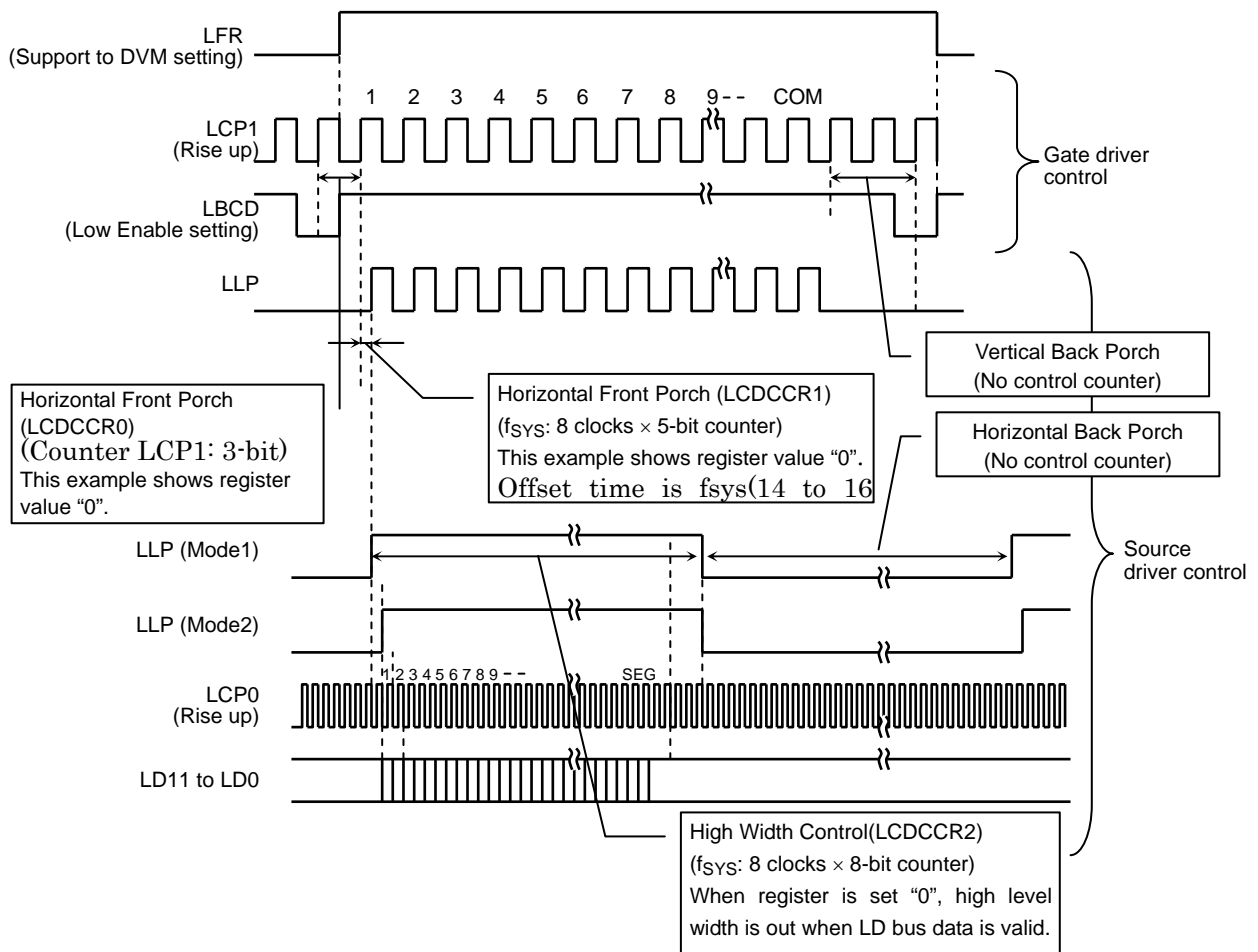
LFR
(Support to DVM setting)

1 2 3 4 5 6 7 8 9 - - COM

LCP1
(Rise up)

Gate driver control

LBCD
(Low Enable setting)

LLP

Vertical Back Porch
(No control counter)

Horizontal Front Porch (LCDCCR0)
(Counter LCP1: 3-bit)
This example shows register value "0".

Horizontal Front Porch (LCDCCR1)
($f_{SYS}$: 8 clocks × 5-bit counter)
This example shows register value "0".
Offset time is fsys(14 to 16

Horizontal Back Porch
(No control counter)

LLP (Mode1)

Source driver control

LLP (Mode2)

1 2 3 4 5 6 7 8 9 - - SEG

LCP0
(Rise up)

LD11 to LD0

High Width Control(LCDCCR2)
($f_{SYS}$: 8 clocks × 8-bit counter)
When register is set "0", high level width is out when LD bus data is valid.